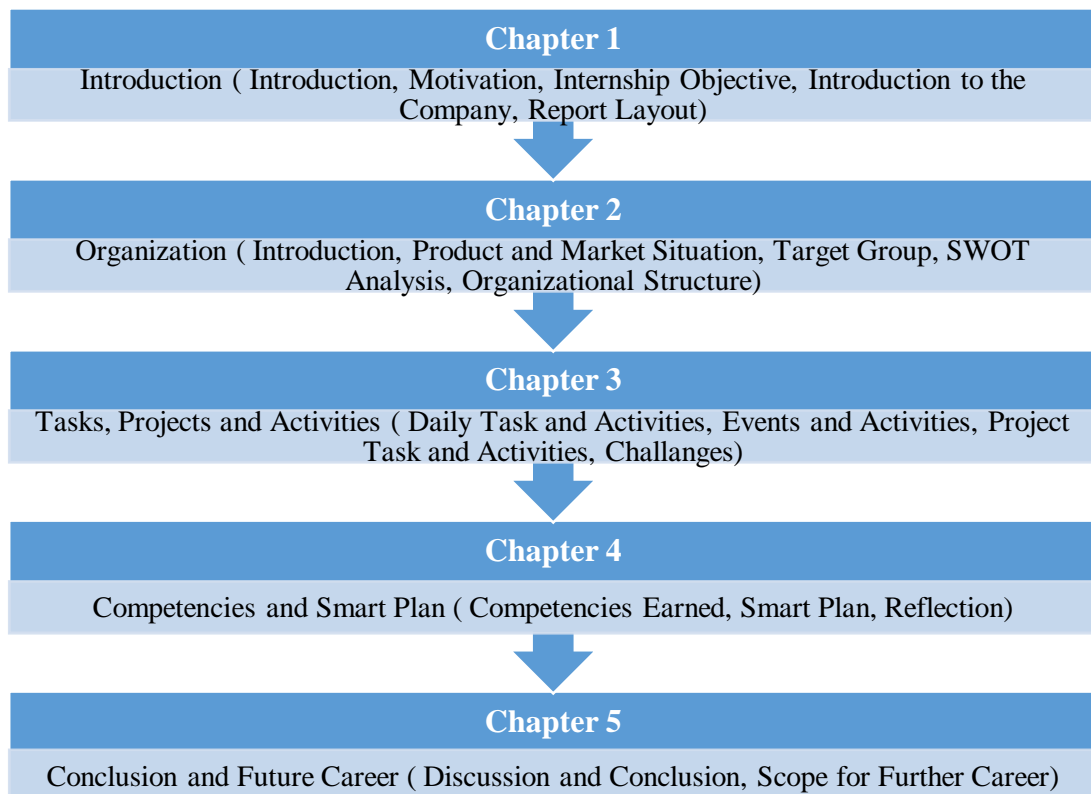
Chapter 1

Introduction ( Introduction, Motivation, Internship Objective, Introduction to the Company, Report Layout)

Chapter 2

Organization ( Introduction, Product and Market Situation, Target Group, SWOT Analysis, Organizational Structure)

Chapter 3

Tasks, Projects and Activities ( Daily Task and Activities, Events and Activities, Project Task and Activities, Challanges)

Chapter 4

Competencies and Smart Plan ( Competencies Earned, Smart Plan, Reflection)

Chapter 5

Conclusion and Future Career ( Discussion and Conclusion, Scope for Further Career)